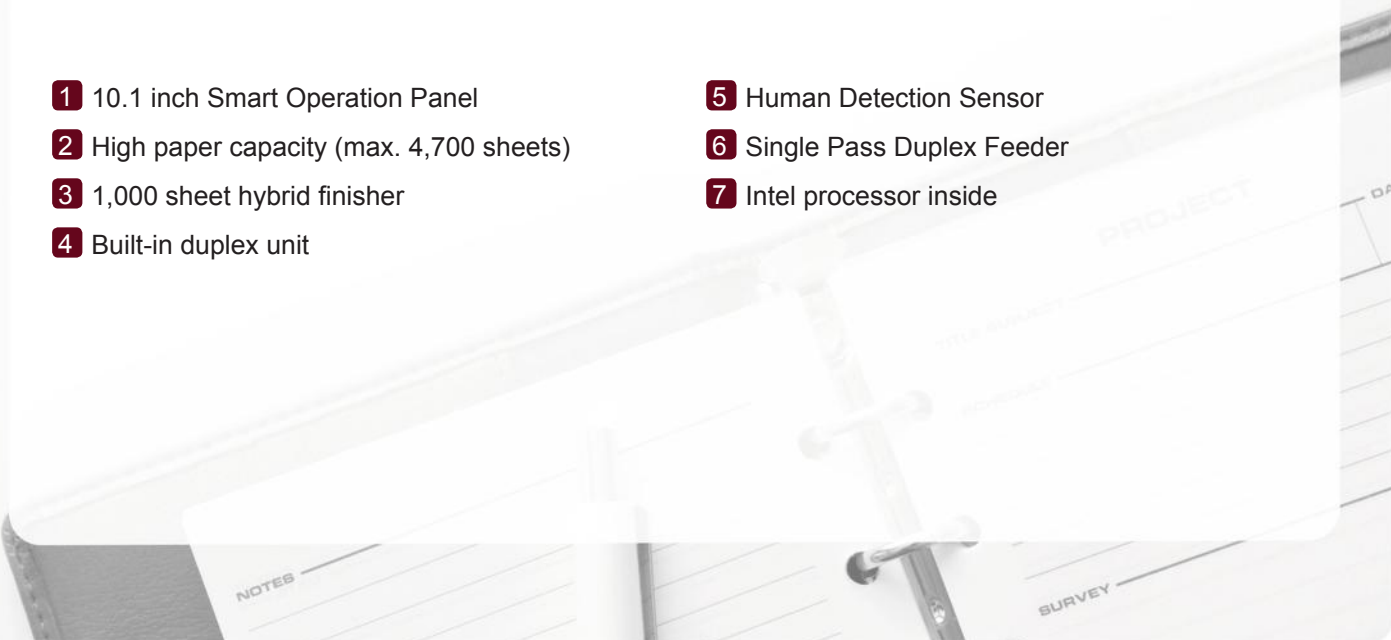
1 10.1 inch Smart Operation Panel
2 High paper capacity (max. 4,700 sheets)
3 1,000 sheet hybrid finisher
4 Built-in duplex unit

5 Human Detection Sensor
6 Single Pass Duplex Feeder
7 Intel processor inside

PROJECT
TITLE SUBJECT
SCHEDULE
NOTES
SURVEY